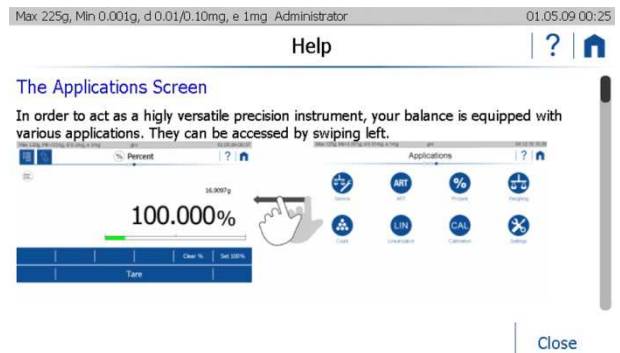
Max 225g, Min 0.001g, d 0.01/0.10mg, e 1mg Administrator 01.05.09 00:25

Help

?

The Applications Screen

In order to act as a higly versatile precision instrument, your balance is equipped with various applications. They can be accessed by swiping left.

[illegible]

Percent

16.9097g

100.000%

Clear % Set 100%

Tare

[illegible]

Applications

ART

%

LIN

CAL

Close